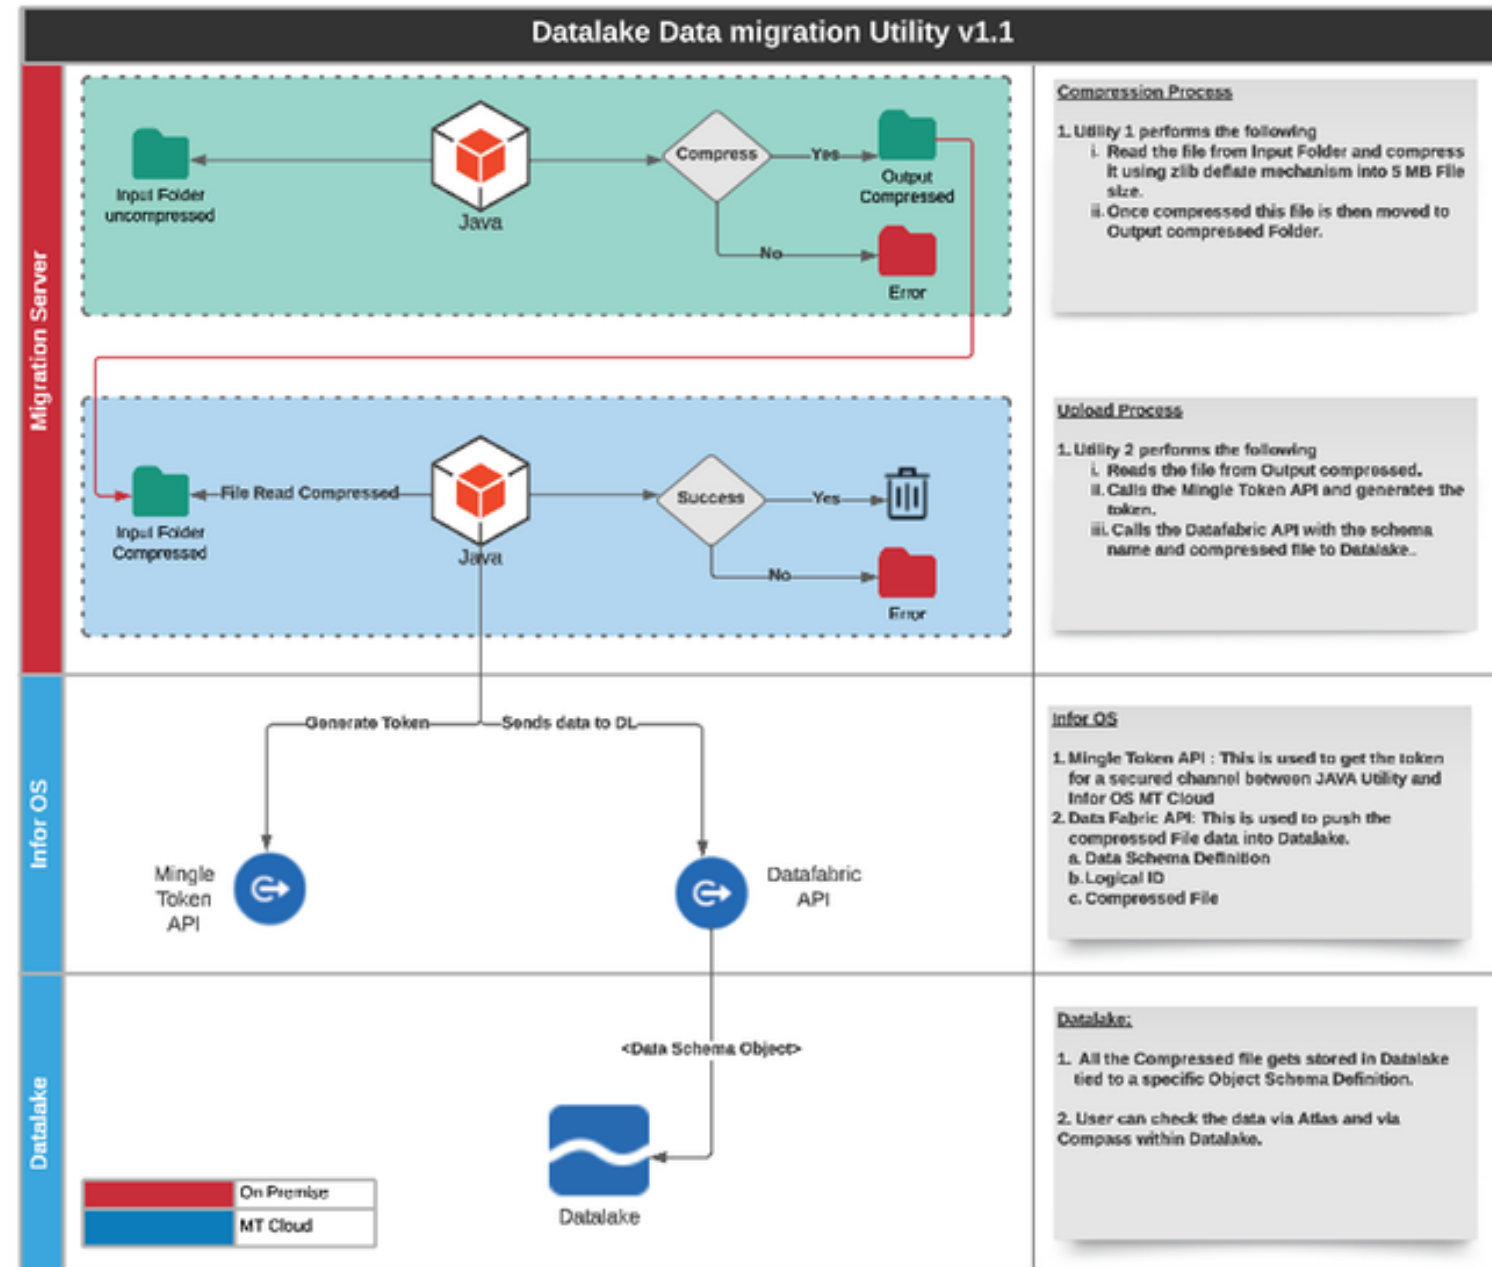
Datalake Data migration Utility v1.1

Migration Server

Input Folder uncompressed

Java

Compress

Yes

Output Compressed

No

Error

Compression Process

1. Utility 1 performs the following
i. Read the file from Input Folder and compress it using zlib deflate mechanism into 5 MB File size.
ii. Once compressed this file is then moved to Output compressed Folder.

Input Folder Compressed

File Read Compressed

Java

Success

Yes

No

Error

Upload Process

1. Utility 2 performs the following
i. Reads the file from Output compressed.
ii. Calls the Mingle Token API and generates the token.
iii. Calls the Datafabric API with the schema name and compressed file to Datalake.

Infor OS

Generate Token

Sends data to DL

Mingle Token API

Datafabric API

Infor OS

1. Mingle Token API : This is used to get the token for a secured channel between JAVA Utility and Infor OS MT Cloud
2. Data Fabric API: This is used to push the compressed File data into Datalake.
a. Data Schema Definition
b. Logical ID
c. Compressed File

Datalake

<Data Schema Object>

Datalake

On Premise

MT Cloud

Datalake:

1. All the Compressed file gets stored in Datalake tied to a specific Object Schema Definition.

2. User can check the data via Atlas and via Compass within Datalake.